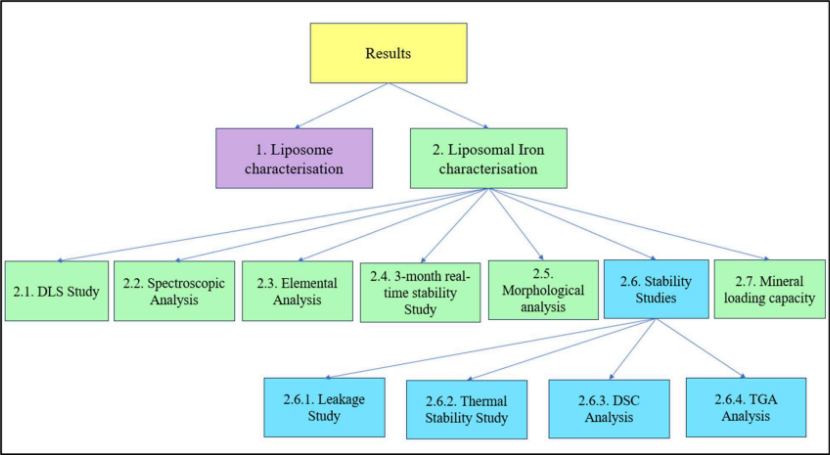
Results

1. Liposome characterisation

2. Liposomal Iron characterisation

2.1. DLS Study

2.2. Spectroscopic Analysis

2.3. Elemental Analysis

2.4. 3-month real-time stability Study

2.5. Morphological analysis

2.6. Stability Studies

2.7. Mineral loading capacity

2.6.1. Leakage Study

2.6.2. Thermal Stability Study

2.6.3. DSC Analysis

2.6.4. TGA Analysis